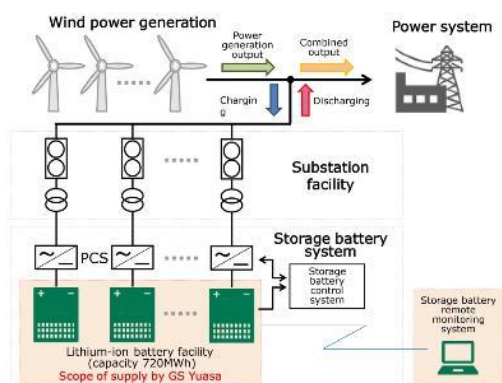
Wind power generation

Power generation output

Combined output

Power system

Chargin g

Discharging

Substation facility

PCS

Storage battery system

Storage battery control system

Lithium-ion battery facility (capacity 720MWh)

Scope of supply by GS Yuasa

Storage battery remote monitoring system